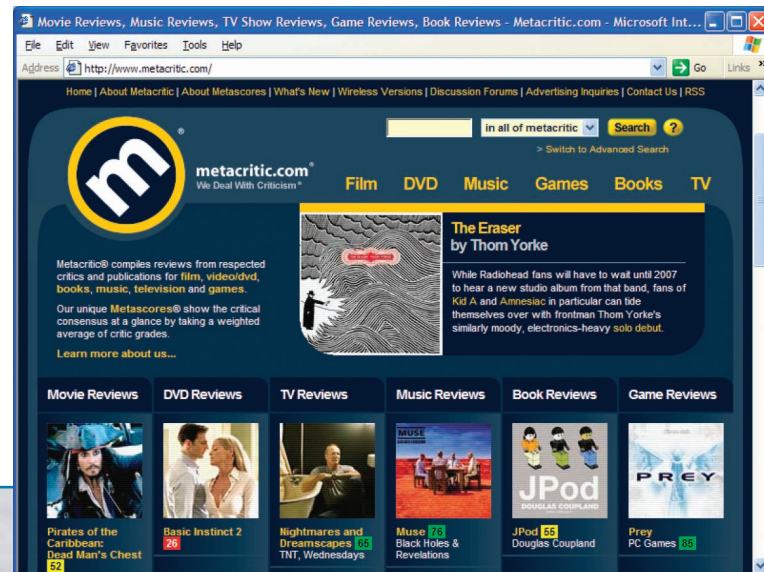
Movie Reviews, Music Reviews, TV Show Reviews, Game Reviews, Book Reviews - Metacritic.com - Microsoft Int...

File Edit View Favorites Tools Help

Address http://www.metacritic.com/ Go Links

Home | About Metacritic | About Metascores | What's New | Wireless Versions | Discussion Forums | Advertising Inquiries | Contact Us | RSS

in all of metacritic Search ?

> Switch to Advanced Search

metacritic.com®
We Deal With Criticism®

Film DVD Music Games Books TV

Metacritic® compiles reviews from respected critics and publications for film, video/dvd, books, music, television and games.

Our unique Metascores® show the critical consensus at a glance by taking a weighted average of critic grades.

Learn more about us...

The Eraser
by Thom Yorke

While Radiohead fans will have to wait until 2007 to hear a new studio album from that band, fans of Kid A and Amnesiac in particular can tide themselves over with frontman Thom Yorke's similarly moody, electronics-heavy solo debut.

Movie Reviews | DVD Reviews | TV Reviews | Music Reviews | Book Reviews | Game Reviews

Pirates of the Caribbean: Dead Man's Chest 52

Basic Instinct 2 26

Nightmares and Dreamscapes 65
TNT, Wednesdays

Muse 76
Black Holes & Revelations

JPod 55
Douglas Coupland

Prey
PC Games 85